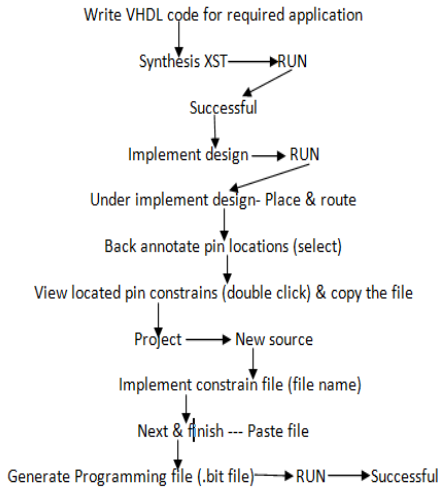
Write VHDL code for required application

Synthesis XST RUN

Successful

Implement design RUN

Under implement design- Place & route

Back annotate pin locations (select)

View located pin constrains (double click) & copy the file

Project New source

Implement constrain file (file name)

Next & finish --- Paste file

Generate Programming file (.bit file) RUN Successful